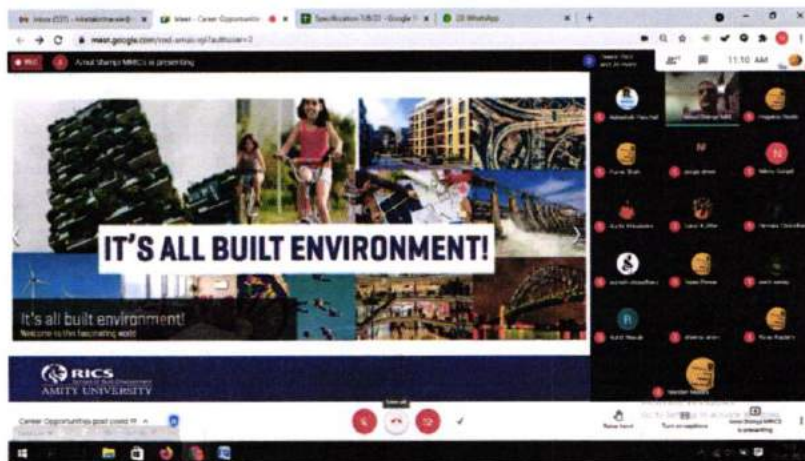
Inbox (337)

Meet - Career Opportunitie

Specification 7/8/21 - Google

(3) WhatsApp

meet.google.com

REC

Amul Shenoi MRICS is presenting

11:10 AM

IT'S ALL BUILT ENVIRONMENT!

It's all built environment!

Welcome to this fascinating world

RICS

AMITY UNIVERSITY

Career Opportunities post covid-19

Raise hand

Turn on captions

Amul Shenoi MRICS is presenting